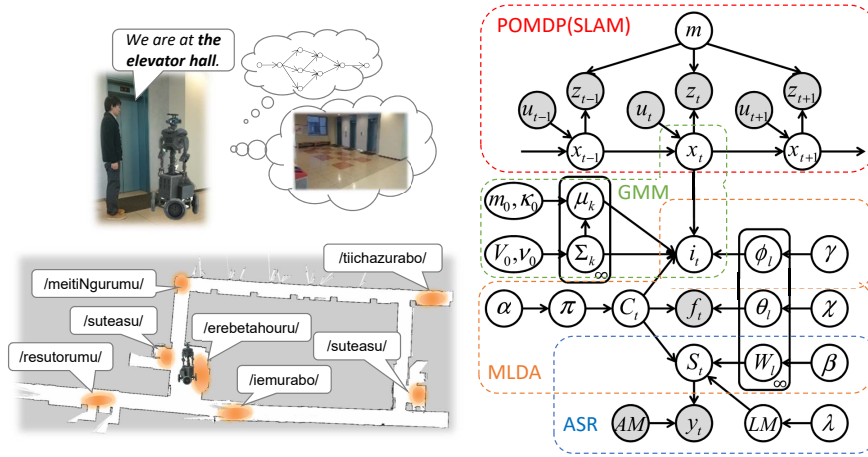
*We are at **the elevator hall**.*

/tiichazurabo/

/meitiNgurumu/

/suteasu/

/erebetahouru/

/suteasu/

/resutorumu/

/iemurabo/

POMDP(SLAM)

$m$

$z_{t-1}$ $z_t$ $z_{t+1}$

$u_{t-1}$ $u_t$ $u_{t+1}$

$x_{t-1}$ $x_t$ $x_{t+1}$

$m_0, \kappa_0$ $\mu_k$ GMM

$V_0, \nu_0$ $\Sigma_k$ $\infty$ $i_t$ $\phi_l$ $\gamma$

$\alpha$ $\pi$ $C_t$ $f_t$ $\theta_l$ $\chi$

MLDA $S_t$ $W_l$ $\beta$ $\infty$

ASR $AM$ $y_t$ $LM$ $\lambda$